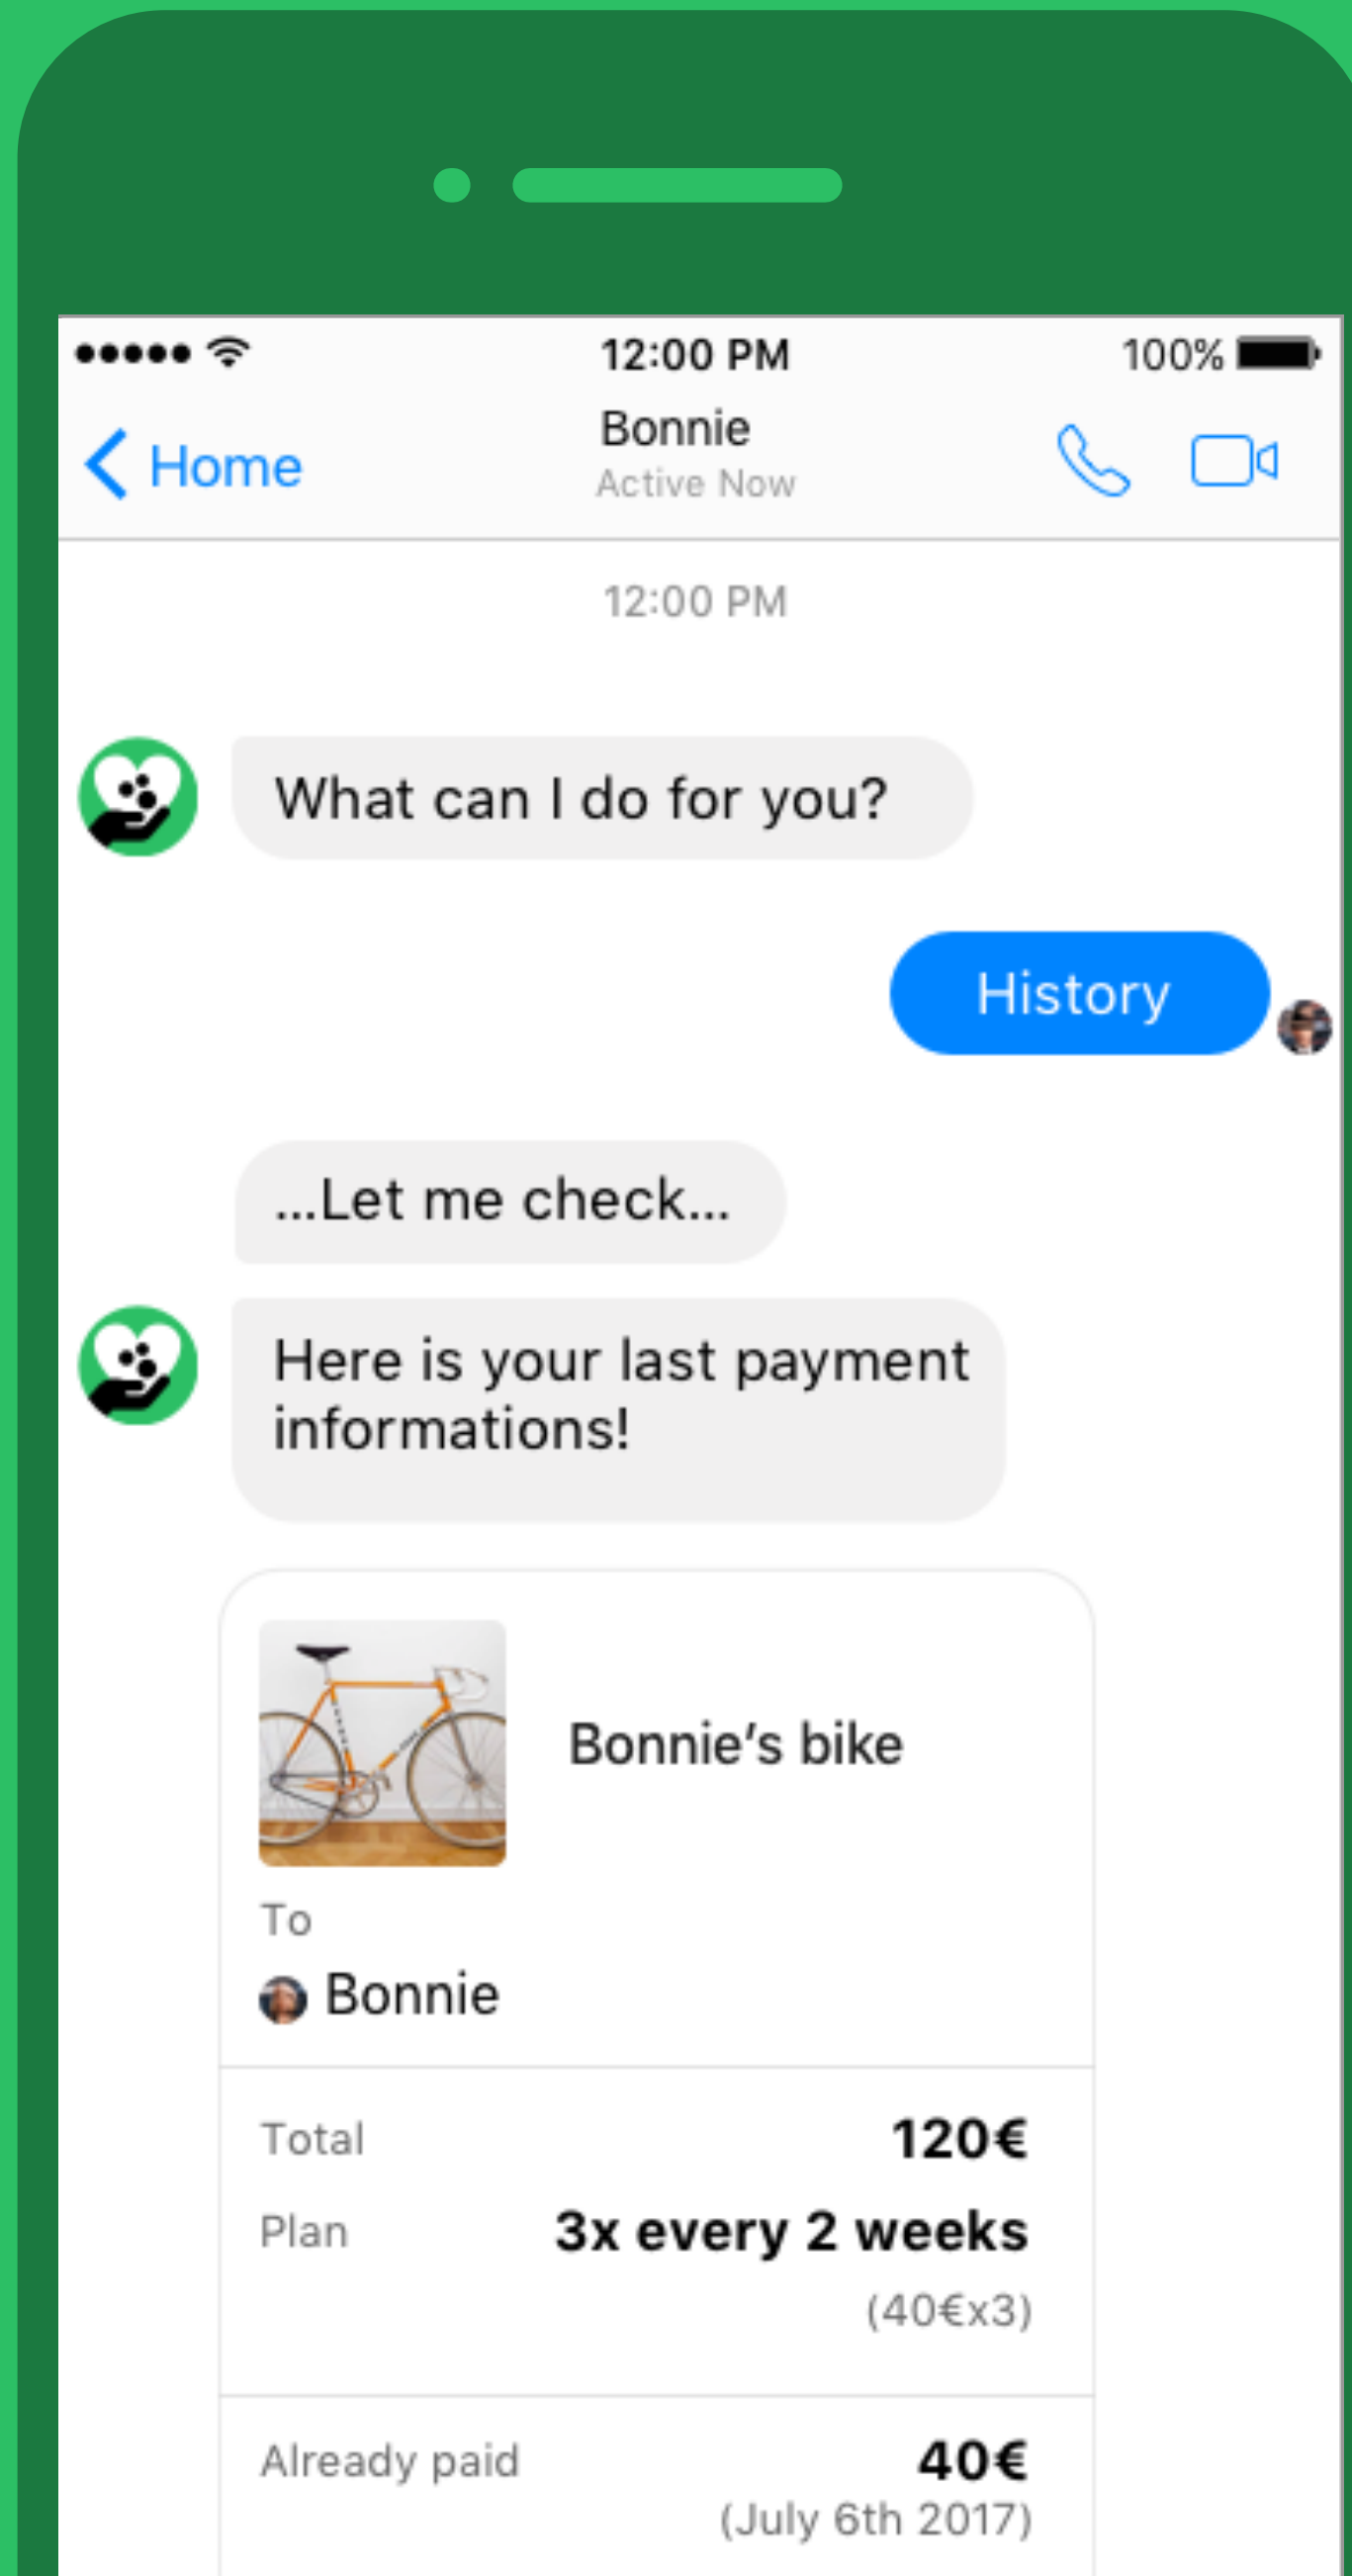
●●●●● 12:00 PM 100%

Home
Bonnie
Active Now

12:00 PM

What can I do for you?

History

...Let me check...

Here is your last payment informations!

Bonnie's bike

To
Bonnie

Total 120€
Plan 3x every 2 weeks
(40€x3)

Already paid 40€
(July 6th 2017)